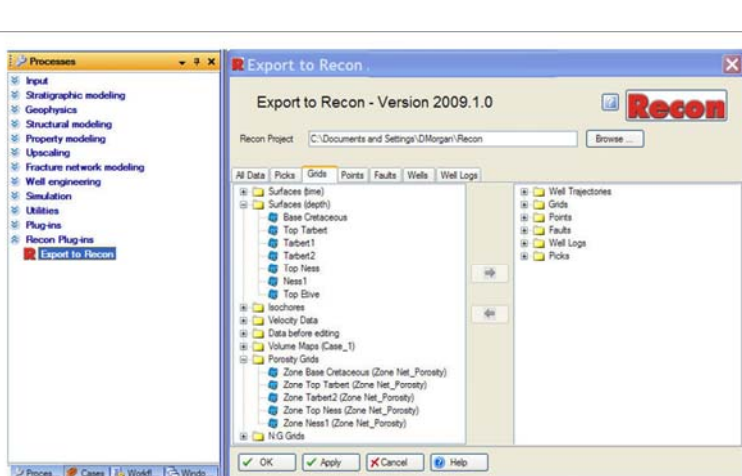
Processes

Input
Stratigraphic modeling
Geophysics
Structural modeling
Property modeling
Upscaling
Fracture network modeling
Well engineering
Simulation
Utilities
Plug-ins
Recon Plug-ins
Export to Recon

Proces | Cases | Workfl | Windo

Export to Recon

Export to Recon - Version 2009.1.0

Recon

Recon Project C:\Documents and Settings\DMorgan\Recon Browse ...

All Data | Picks | Grids | Points | Faults | Wells | Well Logs

Surfaces (time)
Surfaces (depth)
Base Cretaceous
Top Tarbert
Tarbert1
Tarbert2
Top Ness
Ness1
Top Etive
Isochores
Velocity Data
Data before editing
Volume Maps (Case_1)
Porosity Grids
Zone Base Cretaceous (Zone Net_Porosity)
Zone Top Tarbert (Zone Net_Porosity)
Zone Tarbert2 (Zone Net_Porosity)
Zone Top Ness (Zone Net_Porosity)
Zone Ness1 (Zone Net_Porosity)
N:G Grids

Well Trajectories
Grids
Points
Faults
Well Logs
Picks

OK | Apply | Cancel | Help